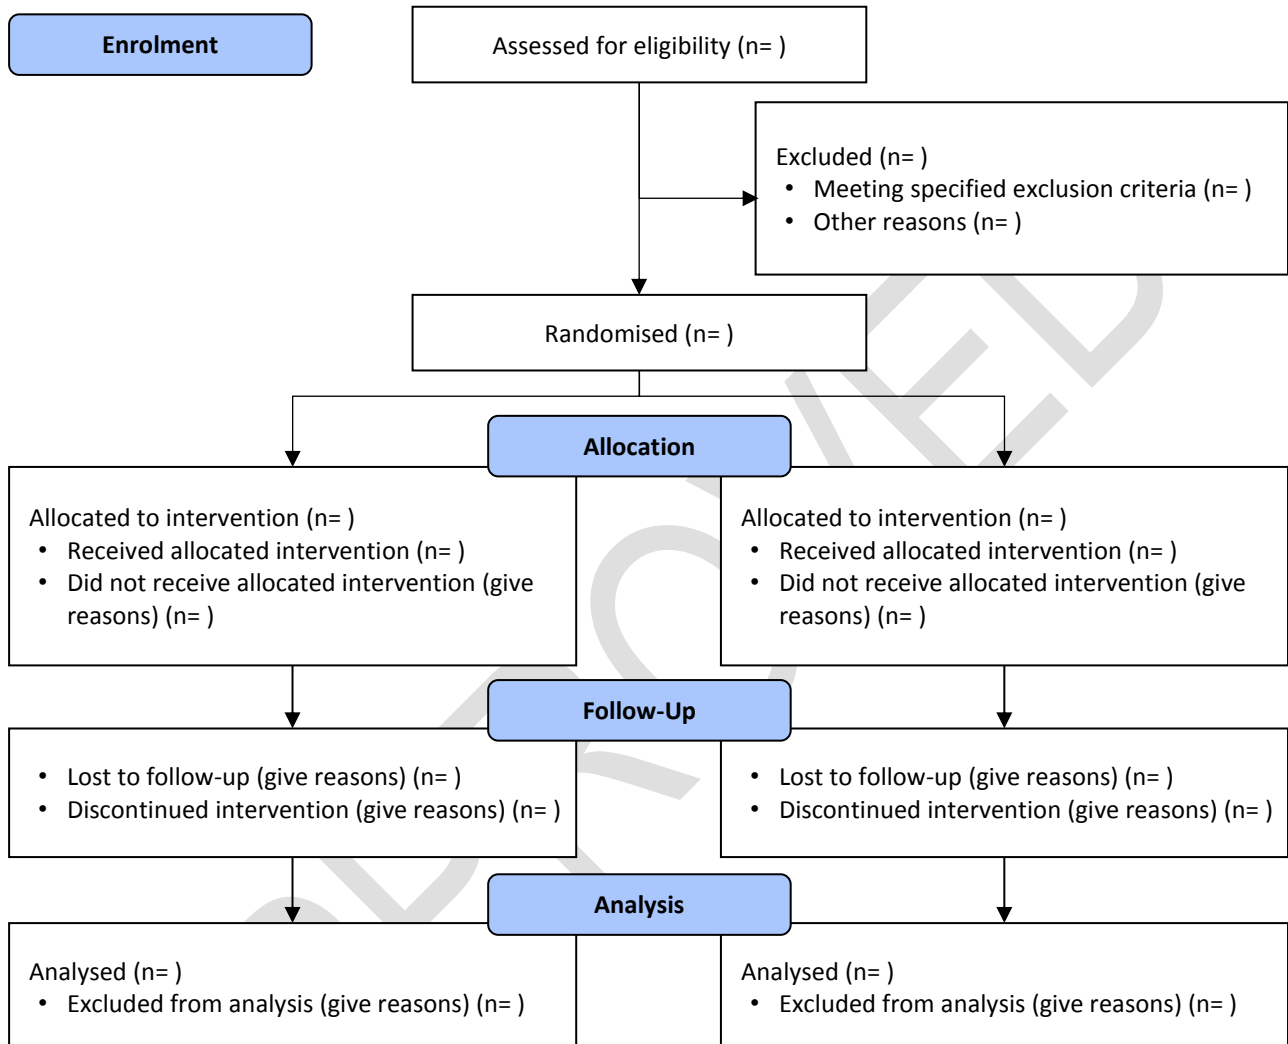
Enrolment

Assessed for eligibility (n= )

Excluded (n= )
• Meeting specified exclusion criteria (n= )
• Other reasons (n= )

Randomised (n= )

Allocation

Allocated to intervention (n= )
• Received allocated intervention (n= )
• Did not receive allocated intervention (give reasons) (n= )

Allocated to intervention (n= )
• Received allocated intervention (n= )
• Did not receive allocated intervention (give reasons) (n= )

Follow-Up

• Lost to follow-up (give reasons) (n= )
• Discontinued intervention (give reasons) (n= )

• Lost to follow-up (give reasons) (n= )
• Discontinued intervention (give reasons) (n= )

Analysis

Analysed (n= )
• Excluded from analysis (give reasons) (n= )

Analysed (n= )
• Excluded from analysis (give reasons) (n= )